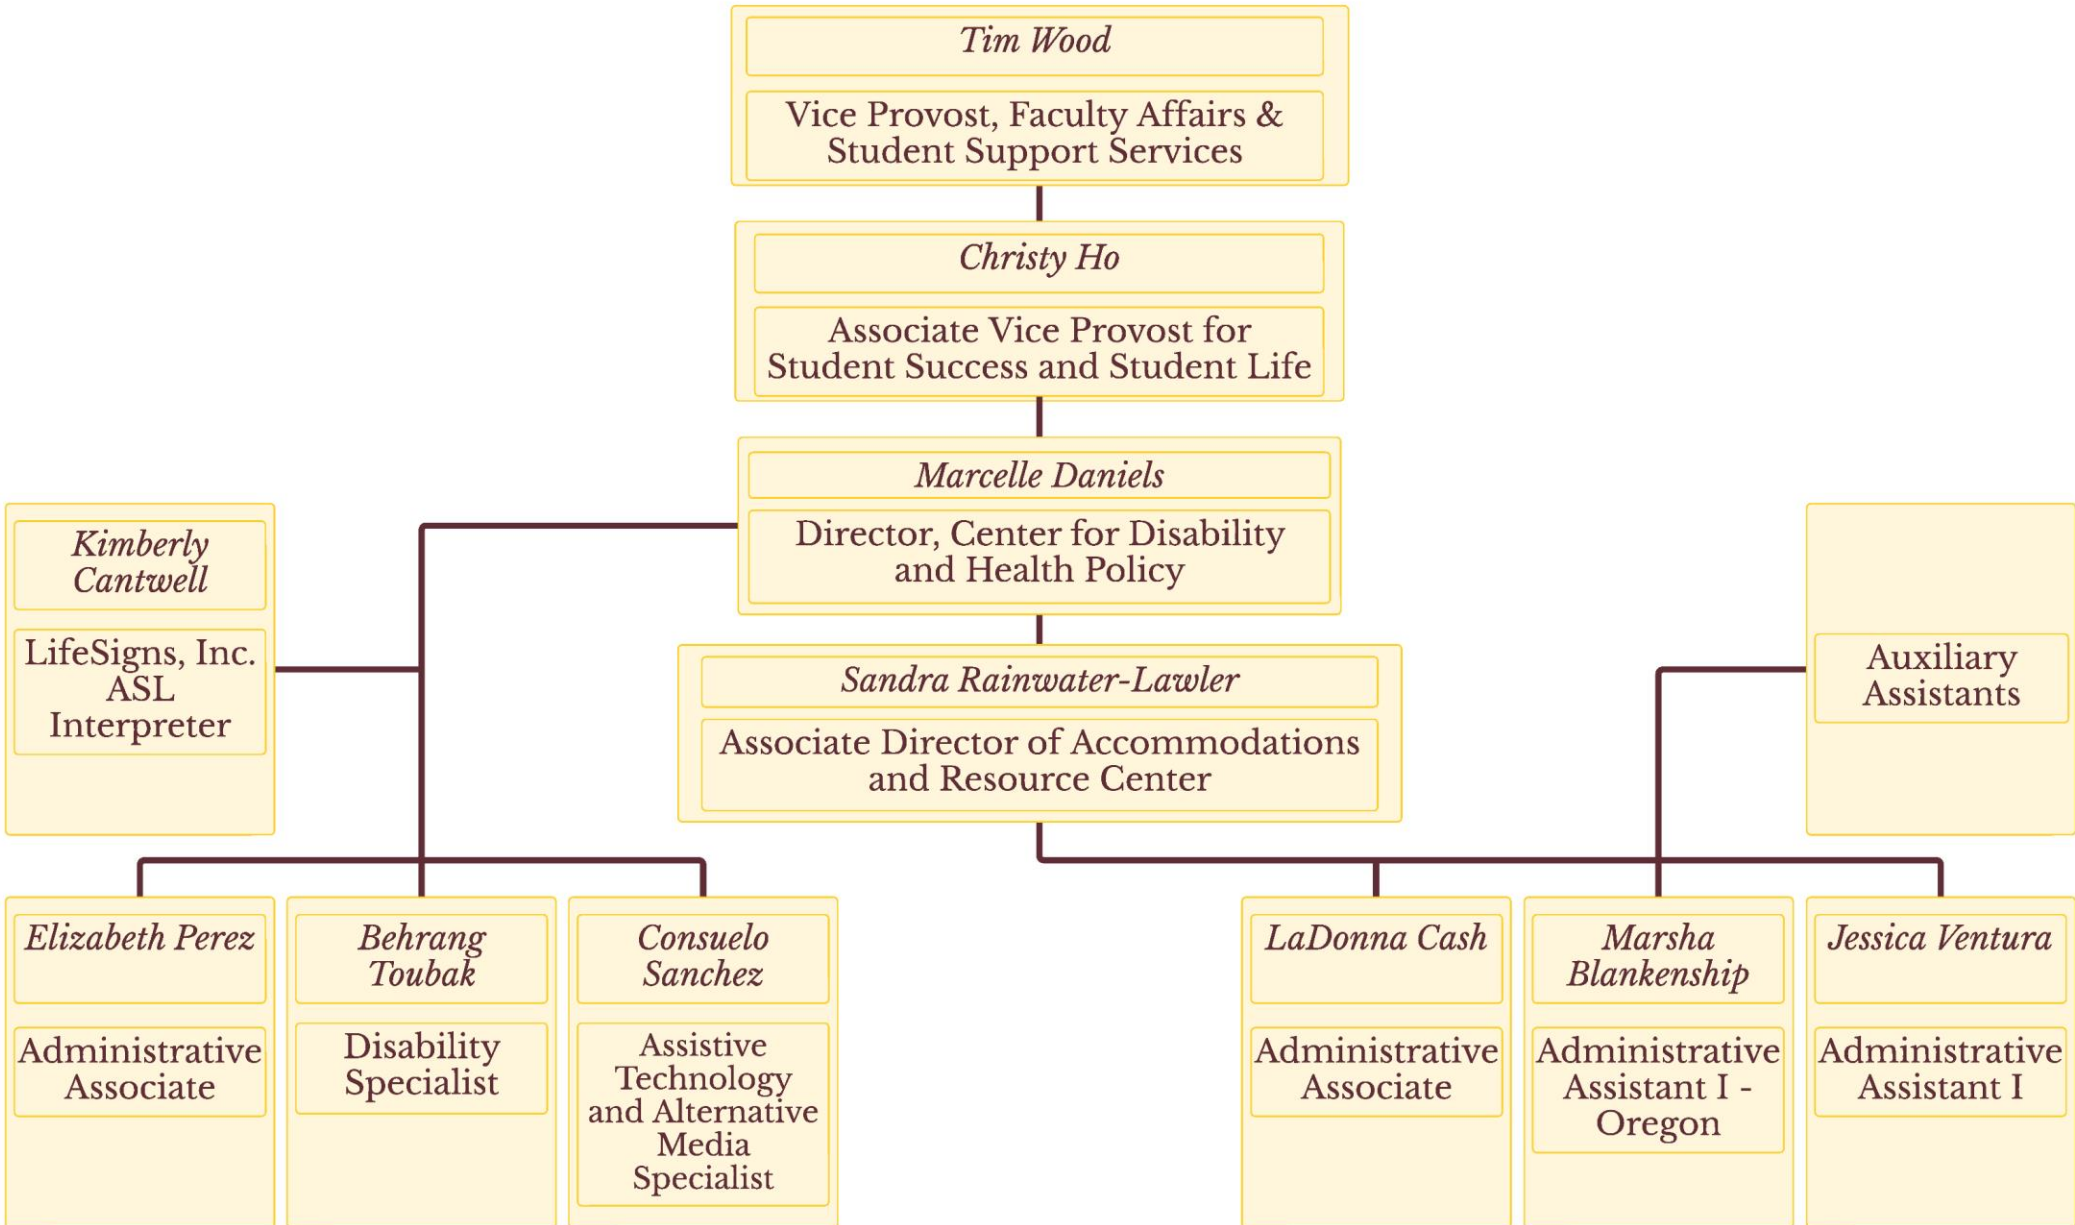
Tim Wood

Vice Provost, Faculty Affairs & Student Support Services

Christy Ho

Associate Vice Provost for Student Success and Student Life

Marcelle Daniels

Director, Center for Disability and Health Policy

Kimberly Cantwell

LifeSigns, Inc. ASL Interpreter

Sandra Rainwater-Lawler

Associate Director of Accommodations and Resource Center

Auxiliary Assistants

Elizabeth Perez

Administrative Associate

Behrang Toubak

Disability Specialist

Consuelo Sanchez

Assistive Technology and Alternative Media Specialist

LaDonna Cash

Administrative Associate

Marsha Blankenship

Administrative Assistant I - Oregon

Jessica Ventura

Administrative Assistant I